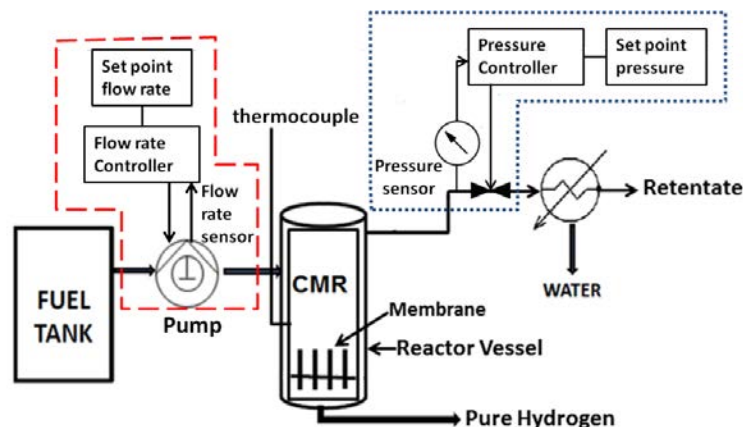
Set point flow rate

Flow rate Controller

Flow rate sensor

thermocouple

Pressure Controller

Set point pressure

Pressure sensor

Retentate

WATER

FUEL TANK

Pump

CMR

Membrane

Reactor Vessel

Pure Hydrogen